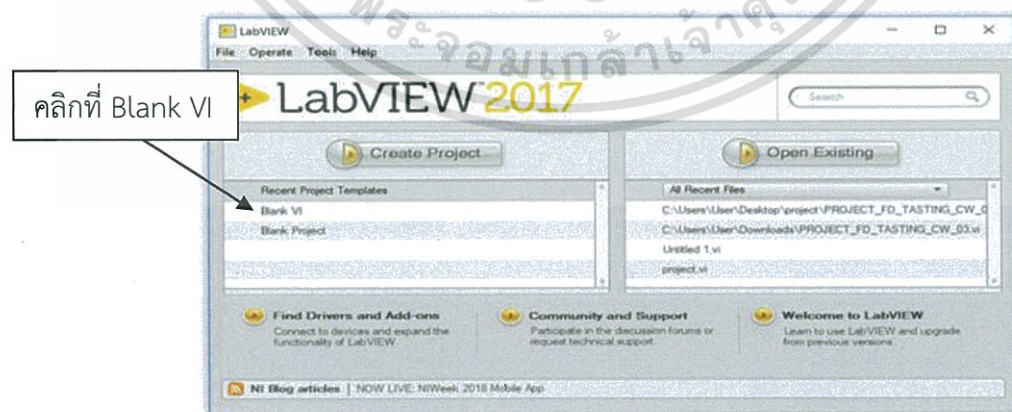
LabVIEW

File Operate Tools Help

คลิกที่ Blank VI

LabVIEW 2017

Search

Create Project

Open Existing

Recent Project Templates

Blank VI

Blank Project

All Recent Files

C:\Users\User\Desktop\project\PROJECT_FD_TASTING_CW_0

C:\Users\User\Downloads\PROJECT_FD_TASTING_CW_03.vi

Untitled 1.vi

project.vi

Find Drivers and Add-ons
Connect to devices and expand the functionality of LabVIEW

Community and Support
Participate in the discussion forums or request technical support

Welcome to LabVIEW
Learn to use LabVIEW and upgrade from previous versions

NI Blog articles | NOW LIVE: NIWeek 2018 Mobile App

พระจอมเกล้าเจ้าคุณ